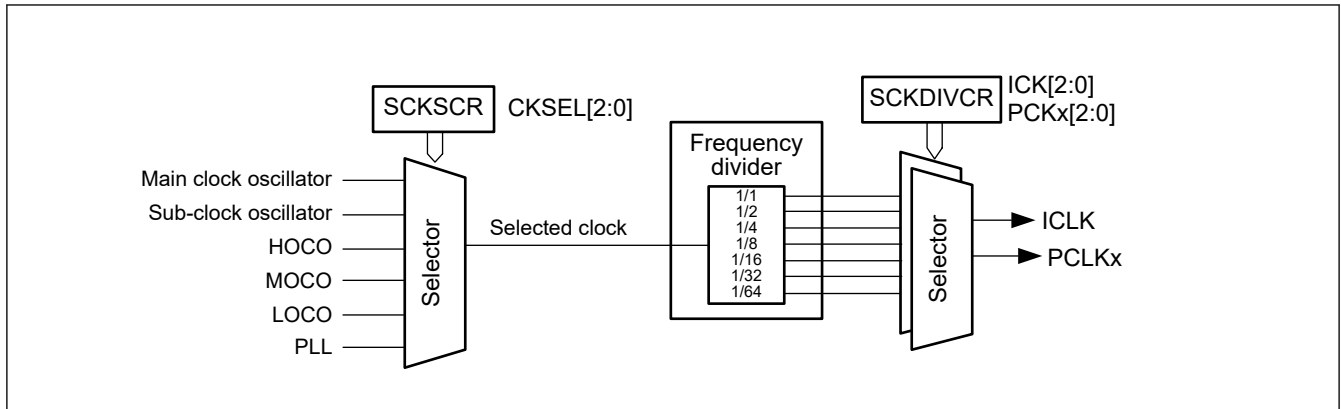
SCKSCR CKSEL[2:0]

SCKDIVCR ICK[2:0] PCKx[2:0]

Main clock oscillator
Sub-clock oscillator
HOCO
MOCO
LOCO
PLL

Selector

Selected clock

Frequency divider
1/1
1/2
1/4
1/8
1/16
1/32
1/64

Selector

ICLK
PCLKx